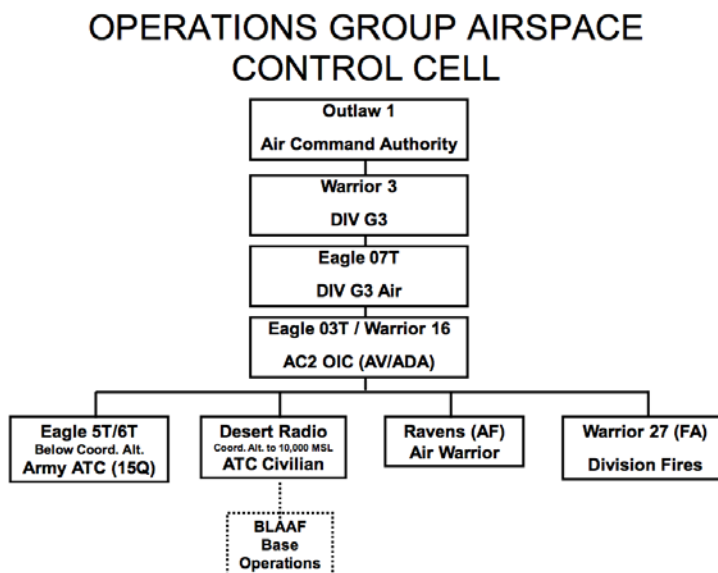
OPERATIONS GROUP AIRSPACE CONTROL CELL

Outlaw 1
Air Command Authority

Warrior 3
DIV G3

Eagle 07T
DIV G3 Air

Eagle 03T / Warrior 16
AC2 OIC (AV/ADA)

Eagle 5T/6T
Below Coord. Alt.
Army ATC (15Q)

Desert Radio
Coord. Alt. to 10,000 MSL
ATC Civilian

Ravens (AF)
Air Warrior

Warrior 27 (FA)
Division Fires

BLAAF
Base
Operations